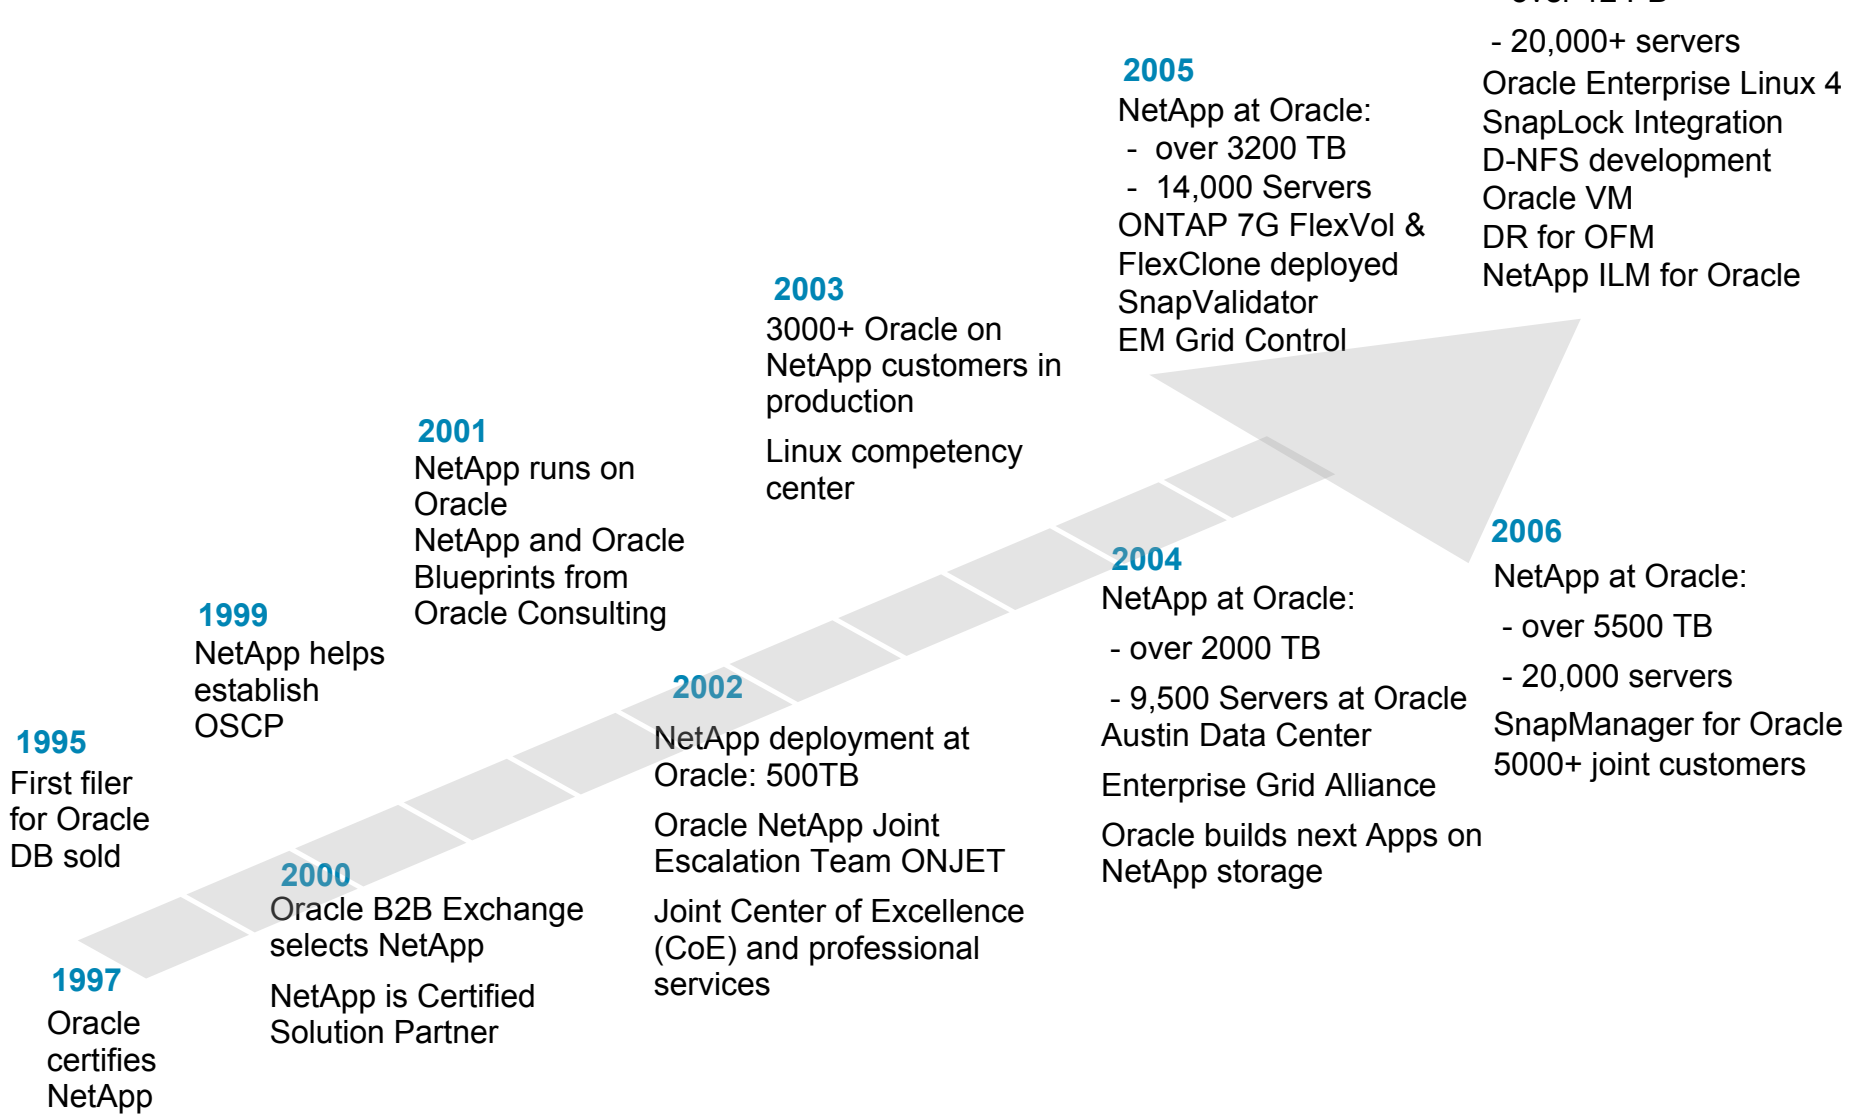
1995
First filer for Oracle DB sold

1997
Oracle certifies NetApp

1999
NetApp helps establish OSCP

2000
Oracle B2B Exchange selects NetApp

NetApp is Certified Solution Partner

2001
NetApp runs on Oracle
NetApp and Oracle Blueprints from Oracle Consulting

2002
NetApp deployment at Oracle: 500TB

Oracle NetApp Joint Escalation Team ONJET

Joint Center of Excellence (CoE) and professional services

2003
3000+ Oracle on NetApp customers in production

Linux competency center

2004
NetApp at Oracle:
- over 2000 TB
- 9,500 Servers at Oracle Austin Data Center

Enterprise Grid Alliance

Oracle builds next Apps on NetApp storage

2005
NetApp at Oracle:
- over 3200 TB
- 14,000 Servers
ONTAP 7G FlexVol & FlexClone deployed
SnapValidator
EM Grid Control

2006
NetApp at Oracle:
- over 5500 TB
- 20,000 servers
SnapManager for Oracle
5000+ joint customers

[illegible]
- 20,000+ servers
Oracle Enterprise Linux 4
SnapLock Integration
D-NFS development
Oracle VM
DR for OFM
NetApp ILM for Oracle